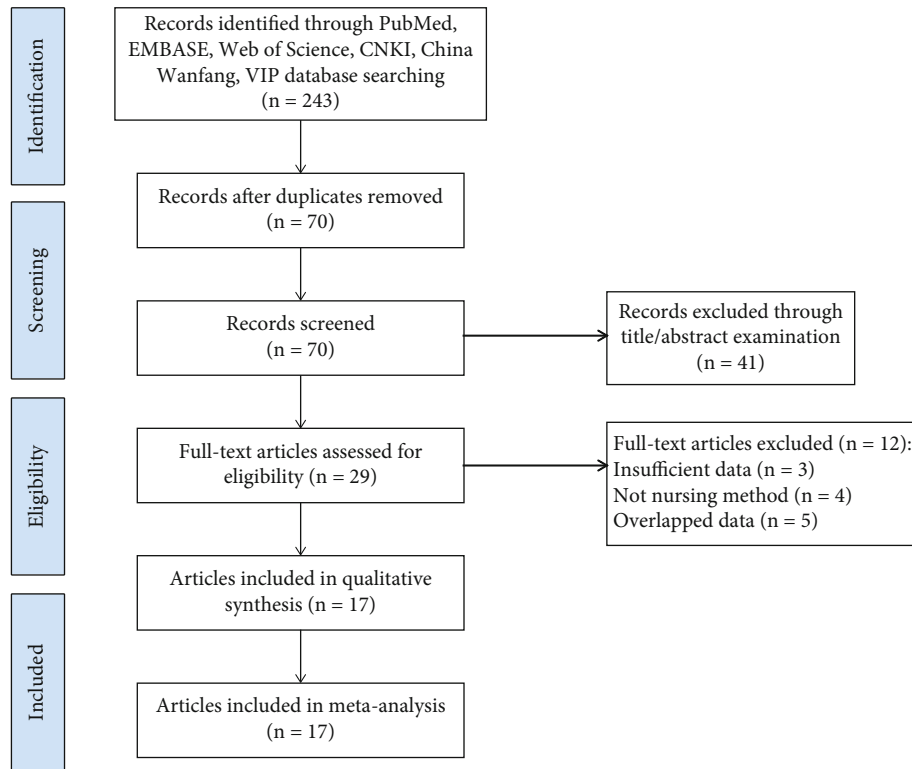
Identification

Records identified through PubMed, EMBASE, Web of Science, CNKI, China Wanfang, VIP database searching (n = 243)

Screening

Records after duplicates removed (n = 70)

Records screened (n = 70)

Records excluded through title/abstract examination (n = 41)

Eligibility

Full-text articles assessed for eligibility (n = 29)

Full-text articles excluded (n = 12):
Insufficient data (n = 3)
Not nursing method (n = 4)
Overlapped data (n = 5)

Included

Articles included in qualitative synthesis (n = 17)

Articles included in meta-analysis (n = 17)